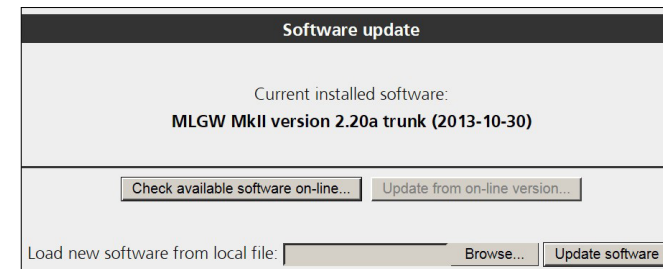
Software update

Current installed software:
MLGW MkII version 2.20a trunk (2013-10-30)

Check available software on-line... Update from on-line version...

Load new software from local file: Browse... Update software